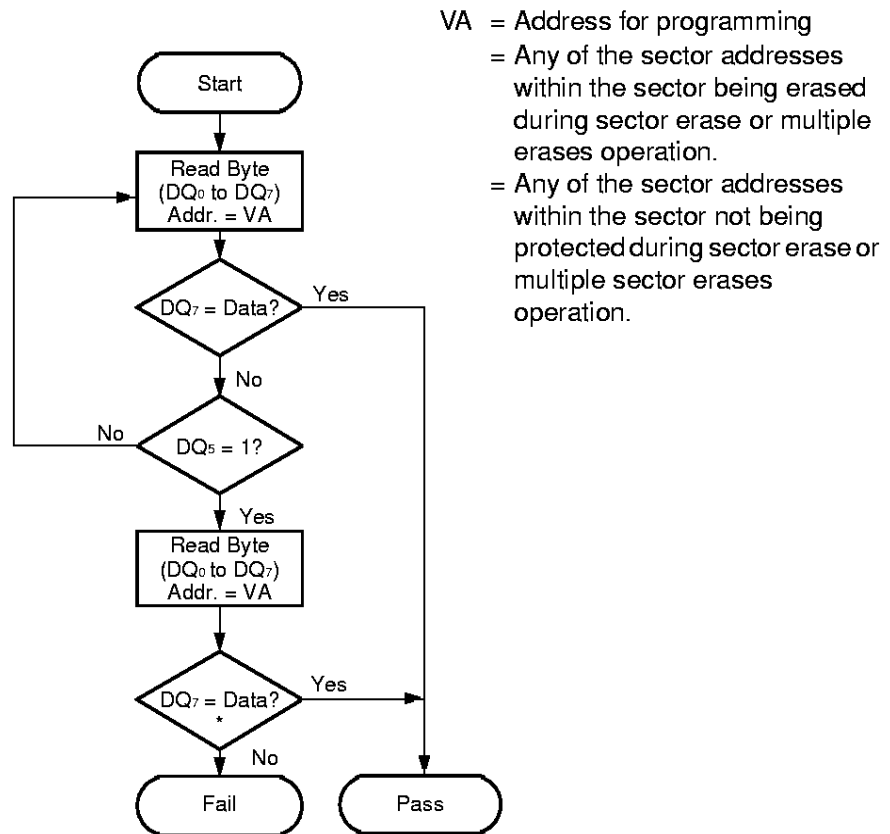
VA = Address for programming
= Any of the sector addresses within the sector being erased during sector erase or multiple erases operation.
= Any of the sector addresses within the sector not being protected during sector erase or multiple sector erases operation.

Start

Read Byte ($DQ_0$ to $DQ_7$) Addr. = VA

$DQ_7$ = Data?

Yes

No

No

$DQ_5$ = 1?

Yes

Read Byte ($DQ_0$ to $DQ_7$) Addr. = VA

$DQ_7$ = Data? *

Yes

No

Fail

Pass